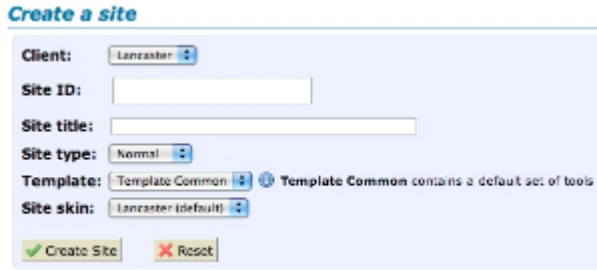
Create a site

Client: Lancaster

Site ID:

Site title:

Site type: Normal

Template: Template Common Template Common contains a default set of tools

Site skin: Lancaster (default)

Create Site Reset